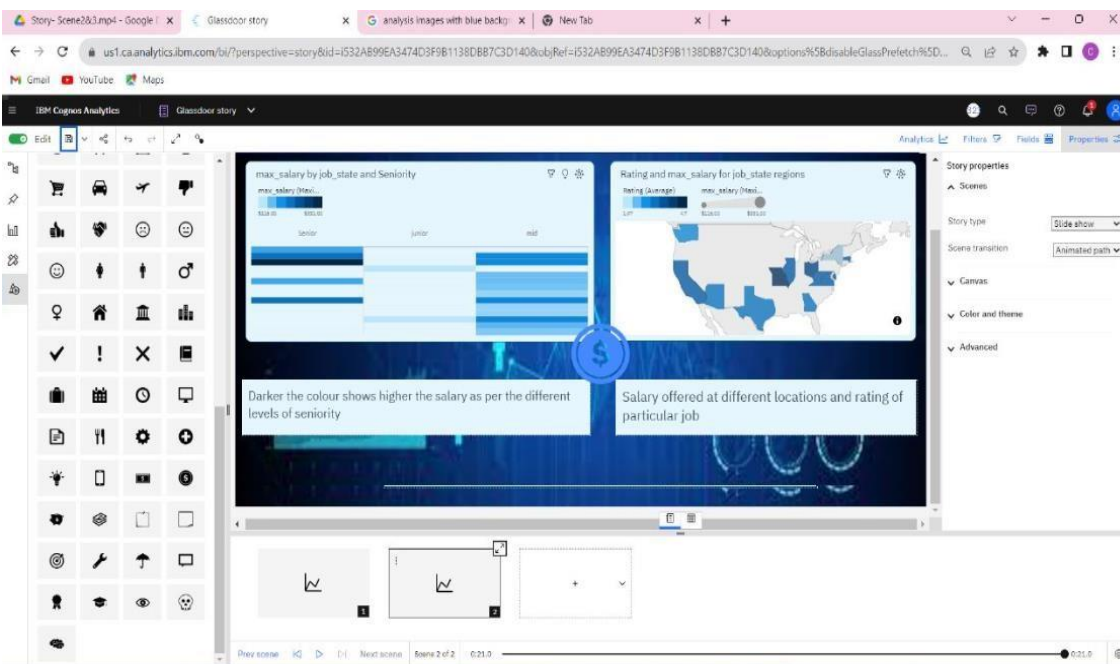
Story- Scene2&3.mp4 - Google | ×
Glassdoor story ×
G analysis images with blue backg ×
New Tab ×
+

us1.ca.analytics.ibm.com/bi/?perspective=story&id=i532AB99EA3474D3F9B1138DBB7C3D140&objRef=i532AB99EA3474D3F9B1138DBB7C3D140&options%5BdisableGlassPrefetch%5D...

Gmail YouTube Maps

IBM Cognos Analytics
Glassdoor story

Edit

Analytics Filters Fields Properties

max_salary by job_state and Seniority
max_salary (Maxi...
Senior junior mid

Rating and max_salary for job_state regions
Rating (Average) max_salary (Maxi...

Darker the colour shows higher the salary as per the different levels of seniority

Salary offered at different locations and rating of particular job

Story properties
Scenes
Story type Slide show
Scene transition Animated path
Canvas
Color and theme
Advanced

1
2
+

Prev scene Next scene Scene 2 of 2 0:21.0 0:21.0